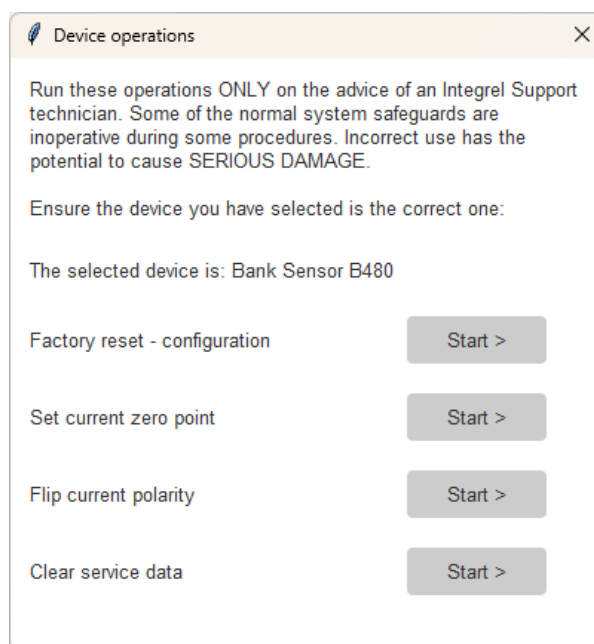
Device operations

×

Run these operations ONLY on the advice of an Integrel Support technician. Some of the normal system safeguards are inoperative during some procedures. Incorrect use has the potential to cause SERIOUS DAMAGE.

Ensure the device you have selected is the correct one:

The selected device is: Bank Sensor B480

Factory reset - configuration

Start >

Set current zero point

Start >

Flip current polarity

Start >

Clear service data

Start >